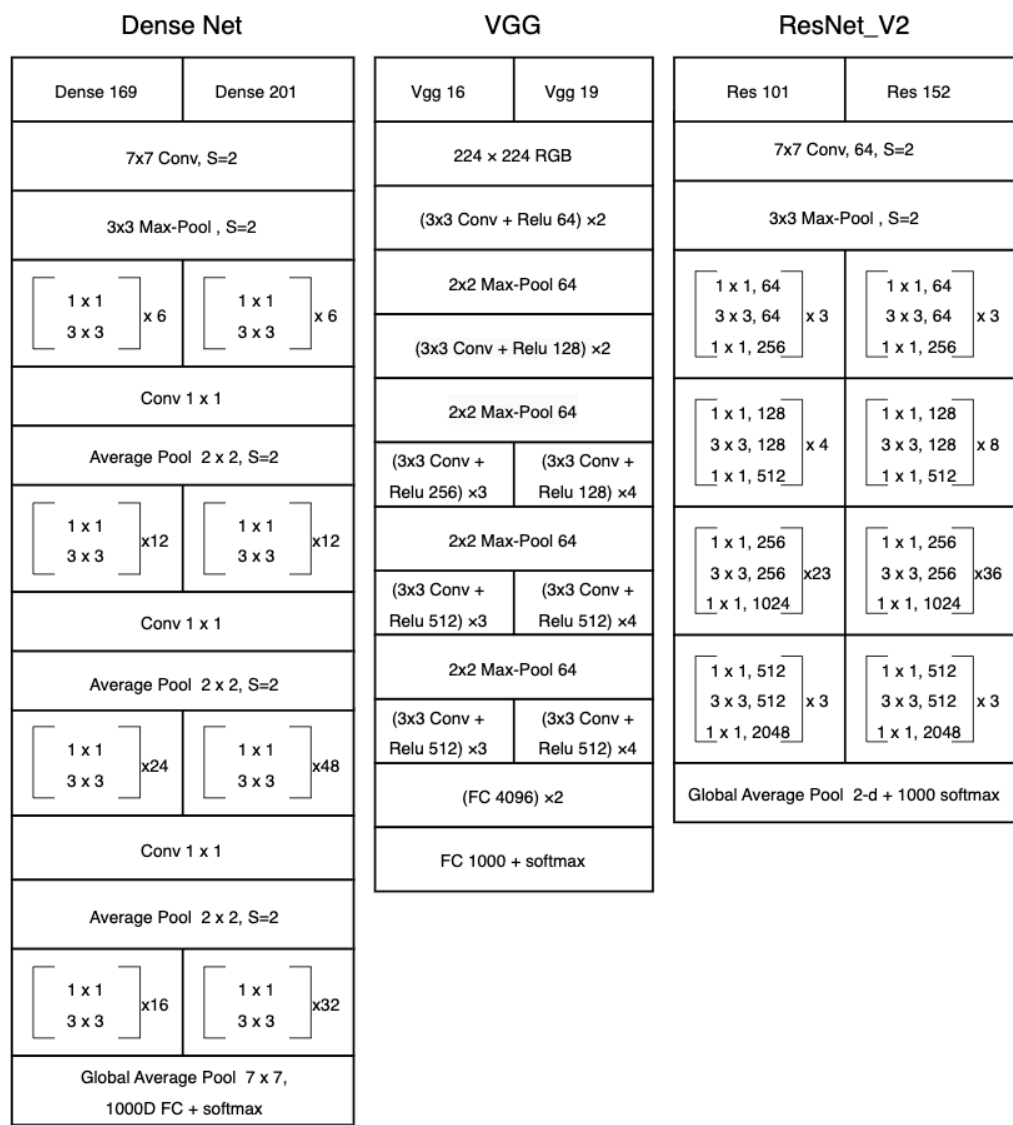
Dense Net

| Dense 169 | Dense 201 |
|---|---|
| 7x7 Conv, S=2 | |
| 3x3 Max-Pool , S=2 | |
| $\begin{bmatrix} 1 \times 1 \\ 3 \times 3 \end{bmatrix}$ x 6 | $\begin{bmatrix} 1 \times 1 \\ 3 \times 3 \end{bmatrix}$ x 6 |
| Conv 1 x 1 | |
| Average Pool 2 x 2, S=2 | |
| $\begin{bmatrix} 1 \times 1 \\ 3 \times 3 \end{bmatrix}$ x12 | $\begin{bmatrix} 1 \times 1 \\ 3 \times 3 \end{bmatrix}$ x12 |
| Conv 1 x 1 | |
| Average Pool 2 x 2, S=2 | |
| $\begin{bmatrix} 1 \times 1 \\ 3 \times 3 \end{bmatrix}$ x24 | $\begin{bmatrix} 1 \times 1 \\ 3 \times 3 \end{bmatrix}$ x48 |
| Conv 1 x 1 | |
| Average Pool 2 x 2, S=2 | |
| $\begin{bmatrix} 1 \times 1 \\ 3 \times 3 \end{bmatrix}$ x16 | $\begin{bmatrix} 1 \times 1 \\ 3 \times 3 \end{bmatrix}$ x32 |
| Global Average Pool 7 x 7, 1000D FC + softmax | |

VGG

| Vgg 16 | Vgg 19 |
|---|---|
| 224 × 224 RGB | |
| (3x3 Conv + Relu 64) ×2 | |
| 2x2 Max-Pool 64 | |
| (3x3 Conv + Relu 128) ×2 | |
| 2x2 Max-Pool 64 | |
| (3x3 Conv + Relu 256) ×3 | (3x3 Conv + Relu 128) ×4 |
| 2x2 Max-Pool 64 | |
| (3x3 Conv + Relu 512) ×3 | (3x3 Conv + Relu 512) ×4 |
| 2x2 Max-Pool 64 | |
| (3x3 Conv + Relu 512) ×3 | (3x3 Conv + Relu 512) ×4 |
| (FC 4096) ×2 | |
| FC 1000 + softmax | |

ResNet_V2

| Res 101 | Res 152 |
|---|---|
| 7x7 Conv, 64, S=2 | |
| 3x3 Max-Pool , S=2 | |
| $\begin{bmatrix} 1 \times 1, 64 \\ 3 \times 3, 64 \\ 1 \times 1, 256 \end{bmatrix}$ x 3 | $\begin{bmatrix} 1 \times 1, 64 \\ 3 \times 3, 64 \\ 1 \times 1, 256 \end{bmatrix}$ x 3 |
| $\begin{bmatrix} 1 \times 1, 128 \\ 3 \times 3, 128 \\ 1 \times 1, 512 \end{bmatrix}$ x 4 | $\begin{bmatrix} 1 \times 1, 128 \\ 3 \times 3, 128 \\ 1 \times 1, 512 \end{bmatrix}$ x 8 |
| $\begin{bmatrix} 1 \times 1, 256 \\ 3 \times 3, 256 \\ 1 \times 1, 1024 \end{bmatrix}$ x23 | $\begin{bmatrix} 1 \times 1, 256 \\ 3 \times 3, 256 \\ 1 \times 1, 1024 \end{bmatrix}$ x36 |
| $\begin{bmatrix} 1 \times 1, 512 \\ 3 \times 3, 512 \\ 1 \times 1, 2048 \end{bmatrix}$ x 3 | $\begin{bmatrix} 1 \times 1, 512 \\ 3 \times 3, 512 \\ 1 \times 1, 2048 \end{bmatrix}$ x 3 |
| Global Average Pool 2-d + 1000 softmax | |